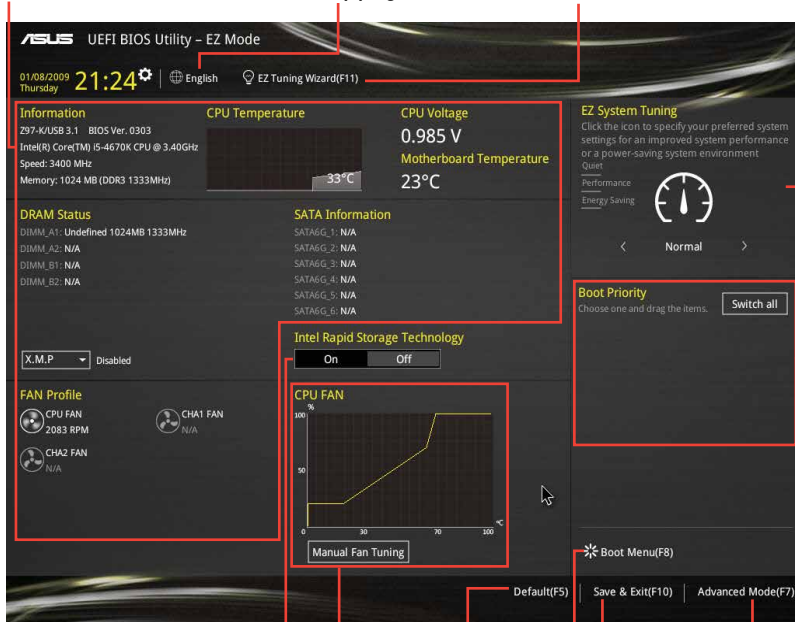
/ISUS UEFI BIOS Utility – EZ Mode

01/08/2009 Thursday 21:24 English EZ Tuning Wizard(F11)

Information
Z97-K/USB 3.1 BIOS Ver. 0303
Intel(R) Core(TM) i5-4670K CPU @ 3.40GHz
Speed: 3400 MHz
Memory: 1024 MB (DDR3 1333MHz)

CPU Temperature
33°C

CPU Voltage
0.985 V
Motherboard Temperature
23°C

EZ System Tuning
Click the icon to specify your preferred system settings for an improved system performance or a power-saving system environment
Quiet
Performance
Energy Saving
Normal

DRAM Status
DIMM_A1: Undefined 1024MB 1333MHz
DIMM_A2: N/A
DIMM_B1: N/A
DIMM_B2: N/A

SATA Information
SATA6G_1: N/A
SATA6G_2: N/A
SATA6G_3: N/A
SATA6G_4: N/A
SATA6G_5: N/A
SATA6G_6: N/A

Boot Priority
Choose one and drag the items.
Switch all

X.M.P Disabled

Intel Rapid Storage Technology
On Off

FAN Profile
CPU FAN 2083 RPM
CHA1 FAN N/A
CHA2 FAN N/A

CPU FAN
%
100
50
0 30 70 100 °C
Manual Fan Tuning

Boot Menu(F8)

Default(F5) | Save & Exit(F10) | Advanced Mode(F7)